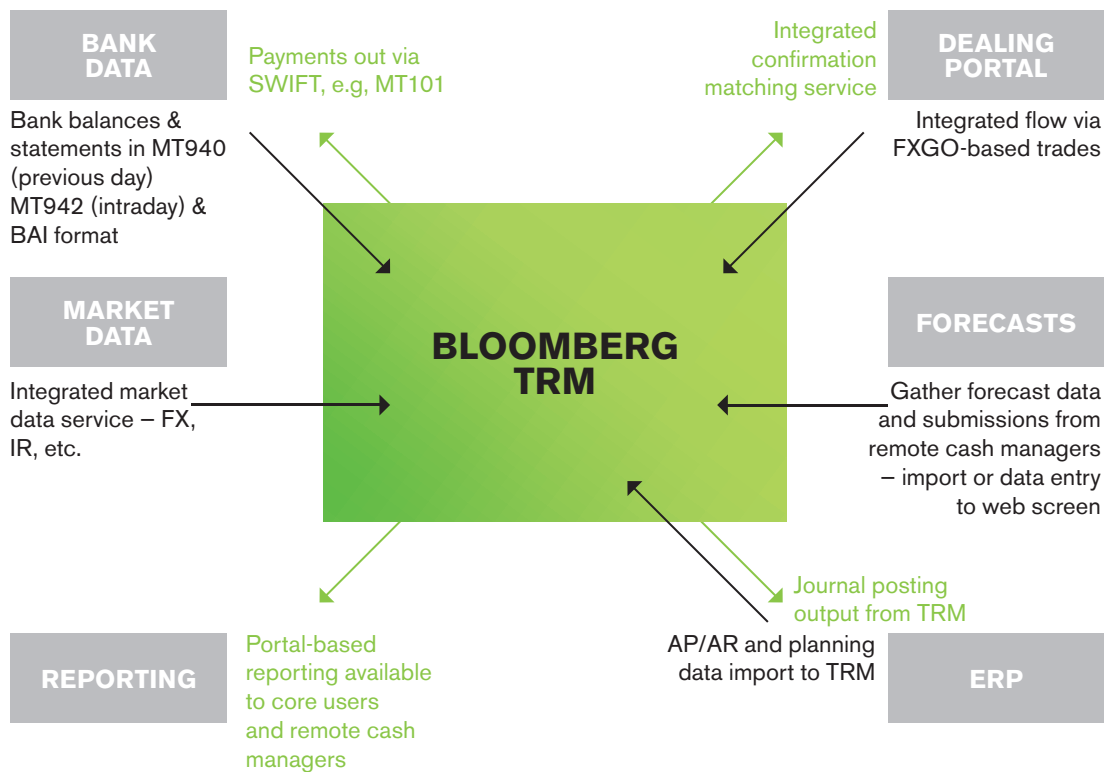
BANK DATA

Payments out via SWIFT, e.g, MT101

Integrated confirmation matching service

DEALING PORTAL

Bank balances & statements in MT940 (previous day) MT942 (intraday) & BAI format

Integrated flow via FXGO-based trades

MARKET DATA

BLOOMBERG TRM

FORECASTS

Integrated market data service – FX, IR, etc.

Gather forecast data and submissions from remote cash managers – import or data entry to web screen

Journal posting output from TRM

REPORTING

Portal-based reporting available to core users and remote cash managers

AP/AR and planning data import to TRM

ERP